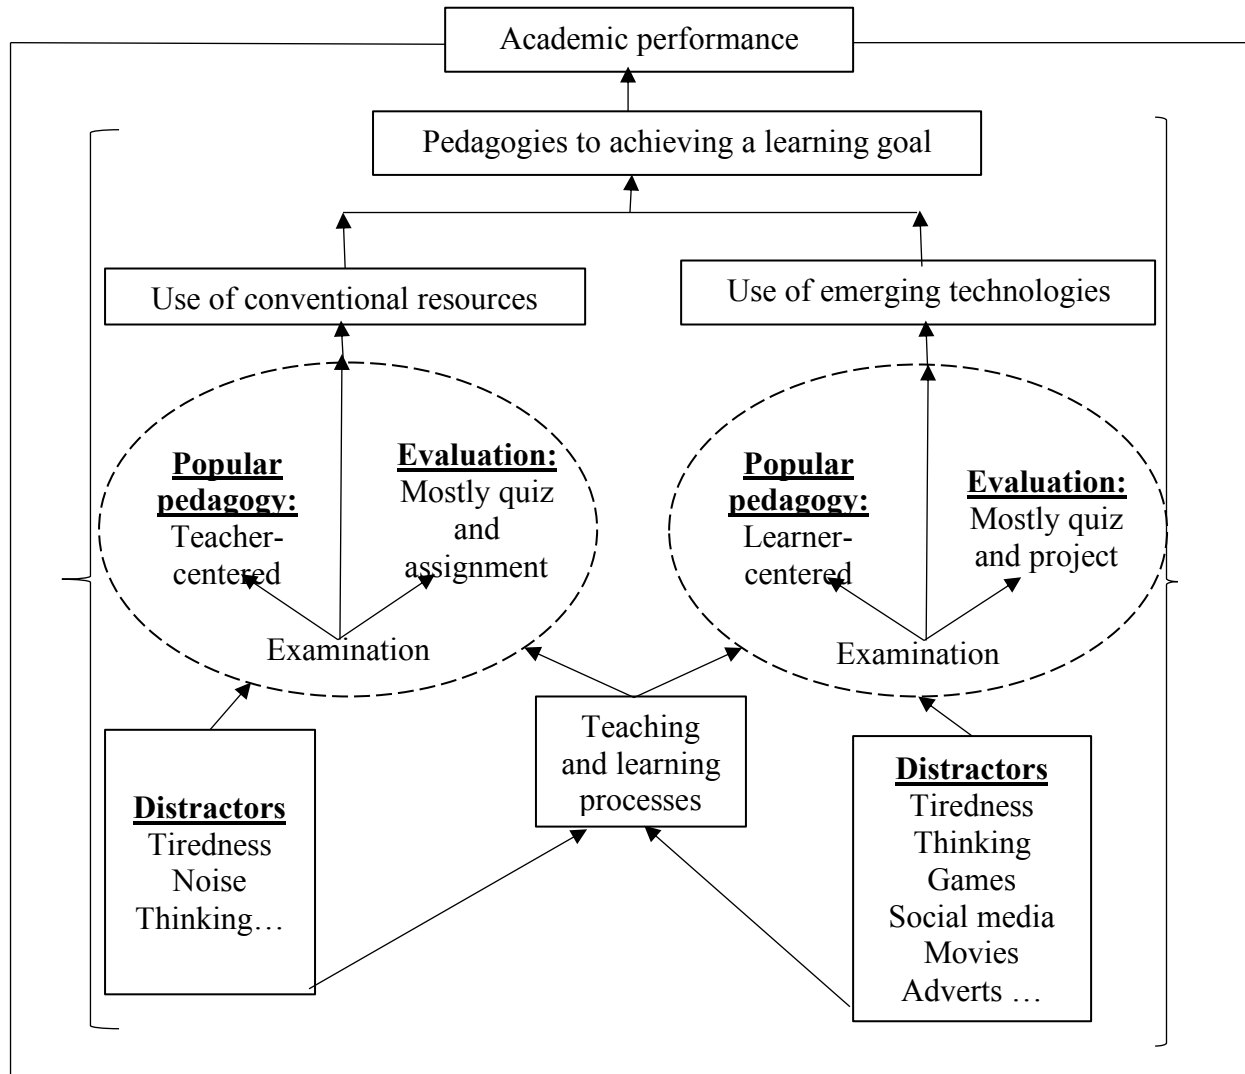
Academic performance

Pedagogies to achieving a learning goal

Use of conventional resources

Use of emerging technologies

**Popular pedagogy:** Teacher-centered

**Evaluation:** Mostly quiz and assignment

Examination

**Popular pedagogy:** Learner-centered

**Evaluation:** Mostly quiz and project

Examination

Teaching and learning processes

**Distractors**
Tiredness
Noise
Thinking…

**Distractors**
Tiredness
Thinking
Games
Social media
Movies
Adverts …